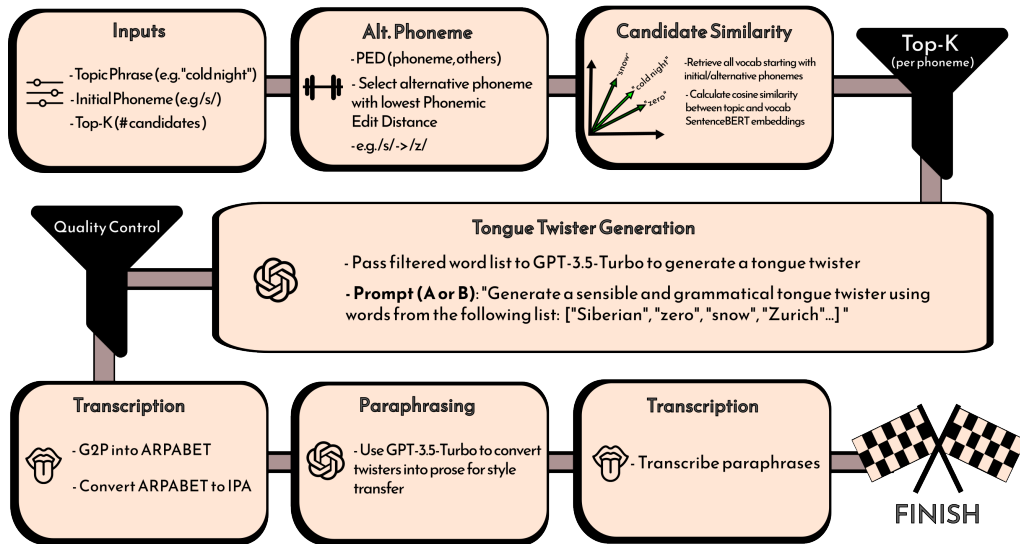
Inputs

- Topic Phrase (e.g. "cold night")
- Initial Phoneme (e.g /s/)
- Top-K (# candidates)

Alt. Phoneme

- PED (phoneme, others)
- Select alternative phoneme with lowest Phonemic Edit Distance
- e.g. /s/ -> /z/

Candidate Similarity

"snow"
"cold night"
"zero"

-Retrieve all vocab starting with initial/alternative phonemes

- Calculate cosine similarity between topic and vocab SentenceBERT embeddings

Top-K
(per phoneme)

Quality Control

Tongue Twister Generation

- Pass filtered word list to GPT-3.5-Turbo to generate a tongue twister

- **Prompt (A or B)**: "Generate a sensible and grammatical tongue twister using words from the following list: ["Siberian", "zero", "snow", "Zurich"...] "

Transcription

- G2P into ARPABET
- Convert ARPABET to IPA

Paraphrasing

- Use GPT-3.5-Turbo to convert twisters into prose for style transfer

Transcription

- Transcribe paraphrases

FINISH